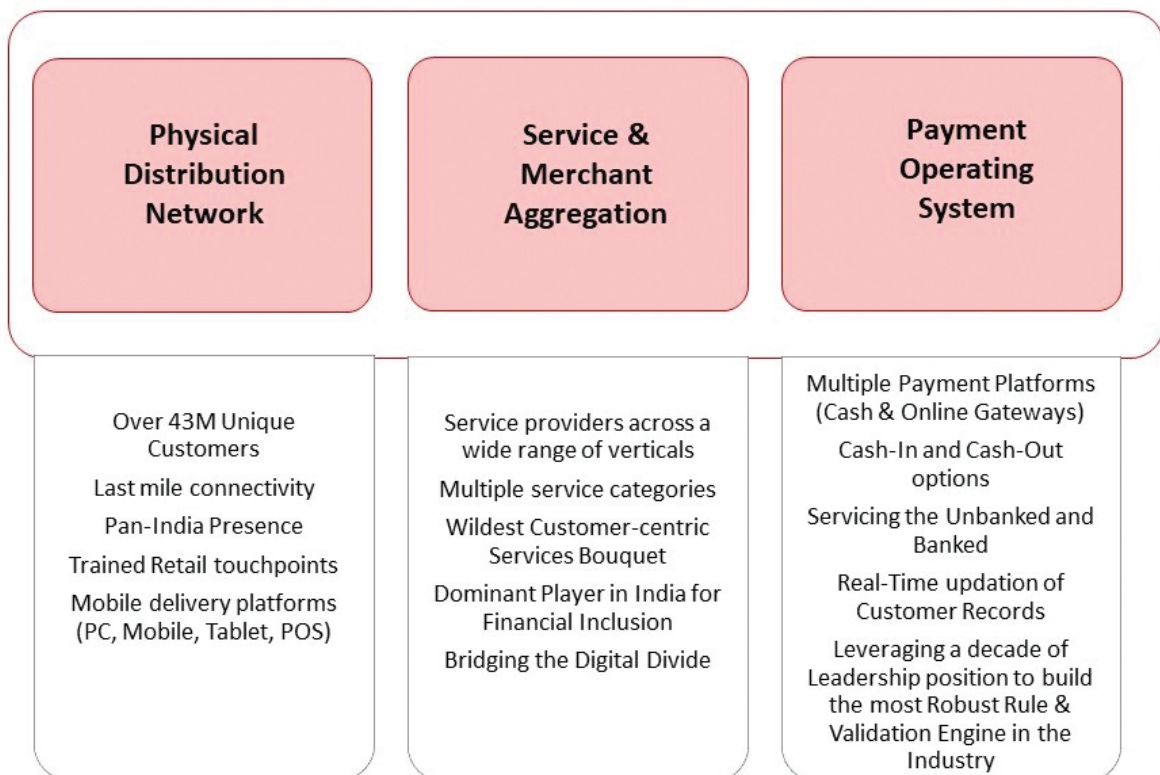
Physical Distribution Network

Service & Merchant Aggregation

Payment Operating System

Over 43M Unique Customers

Last mile connectivity

Pan-India Presence

Trained Retail touchpoints

Mobile delivery platforms (PC, Mobile, Tablet, POS)

Service providers across a wide range of verticals

Multiple service categories

Wildest Customer-centric Services Bouquet

Dominant Player in India for Financial Inclusion

Bridging the Digital Divide

Multiple Payment Platforms (Cash & Online Gateways)

Cash-In and Cash-Out options

Servicing the Unbanked and Banked

Real-Time updation of Customer Records

Leveraging a decade of Leadership position to build the most Robust Rule & Validation Engine in the Industry